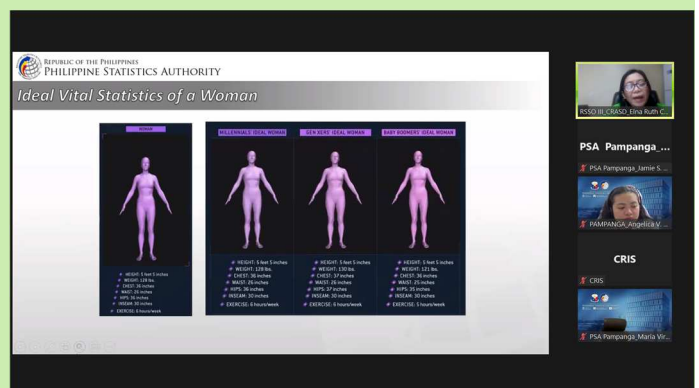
Republic of the Philippines
Philippine Statistics Authority

Ideal Vital Statistics of a Woman

WOMAN

HEIGHT: 5 feet 5 inches
WEIGHT: 128 lbs.
CHEST: 36 inches
WAIST: 25 inches
HIPS: 36 inches
INSEAM: 30 inches
EXERCISE: 6 hours/week

MILLENNIALS' IDEAL WOMAN

HEIGHT: 5 feet 5 inches
WEIGHT: 128 lbs.
CHEST: 36 inches
WAIST: 26 inches
HIPS: 36 inches
INSEAM: 30 inches
EXERCISE: 6 hours/week

GEN XERS' IDEAL WOMAN

HEIGHT: 5 feet 5 inches
WEIGHT: 130 lbs.
CHEST: 37 inches
WAIST: 26 inches
HIPS: 37 inches
INSEAM: 30 inches
EXERCISE: 5 hours/week

BABY BOOMERS' IDEAL WOMAN

HEIGHT: 5 feet 5 inches
WEIGHT: 121 lbs.
CHEST: 36 inches
WAIST: 25 inches
HIPS: 35 inches
INSEAM: 30 inches
EXERCISE: 5 hours/week

RSSO III_CRASD_Elna Ruth C...

PSA Pampanga_...

PSA Pampanga_Jamie S...

PAMPANGA_Angelica V...

CRIS

CRIS

PSA Pampanga_Maria Vir...